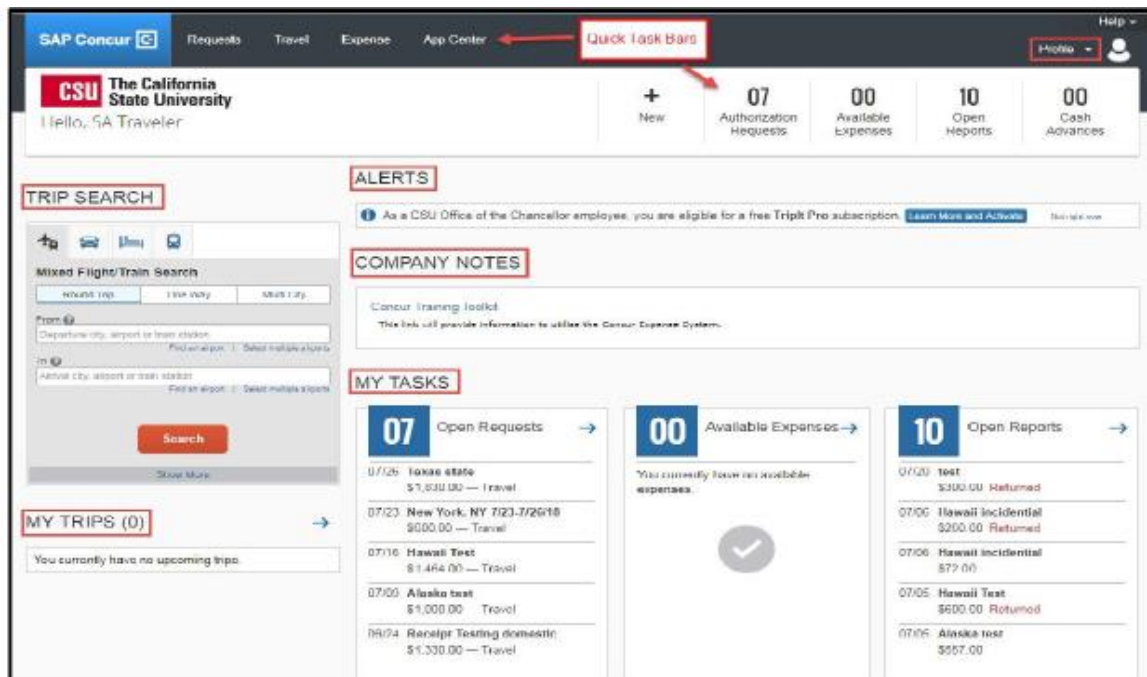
SAP Concur C Requests Travel Expense App Center

Quick Task Bars

Help
Profile

CSU The California State University
Hello, SA Traveler

+ New
07 Authorization Requests
00 Available Expenses
10 Open Reports
00 Cash Advances

TRIP SEARCH

Mixed Flight/Train Search

Round Trip | One Way | Multi City

From
Departure city, airport or train station
Find an airport | Select multiple airports
To
Arrival city, airport or train station
Find an airport | Select multiple airports

Search

Show More

MY TRIPS (0)

You currently have no upcoming trips.

ALERTS

As a CSU Office of the Chancellor employee, you are eligible for a free TripIt Pro subscription. Learn More and Activate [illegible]

COMPANY NOTES

Concur Training Toolkit
This link will provide information to utilize the Concur Expense System.

MY TASKS

07 Open Requests
07/26 Texas state $1,830.00 — Travel
07/23 New York, NY 7/23-7/26/18 $800.00 — Travel
07/16 Hawaii Test $1,464.00 — Travel
07/03 Alaska test $1,000.00 Travel
06/24 Receipt Testing domestic $1,330.00 — Travel

00 Available Expenses
You currently have no available expenses.

10 Open Reports
07/20 test $300.00 Returned
07/06 Hawaii incidential $200.00 Returned
07/06 Hawaii incidential $72.00
07/05 Hawaii Test $600.00 Returned
07/05 Alaska test $557.00